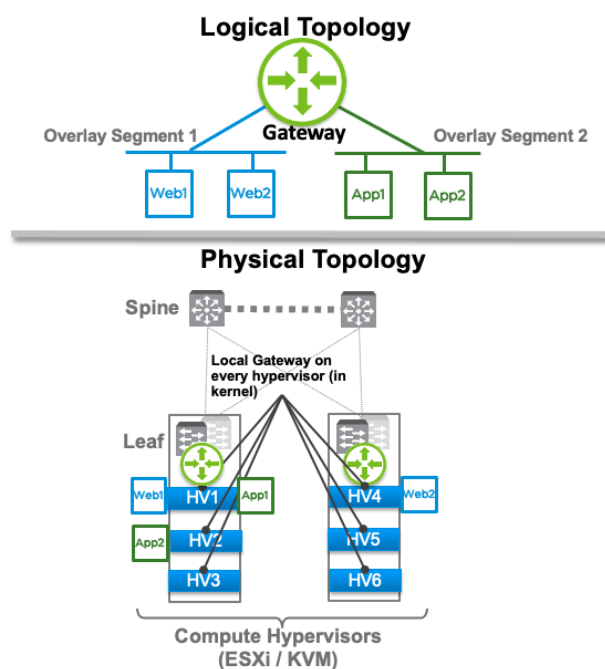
Logical Topology

Gateway

Overlay Segment 1

Overlay Segment 2

Web1

Web2

App1

App2

Physical Topology

Spine

Local Gateway on every hypervisor (in kernel)

Leaf

Web1

HV1

App1

HV4

Web2

App2

HV2

HV5

HV3

HV6

Compute Hypervisors (ESXi / KVM)